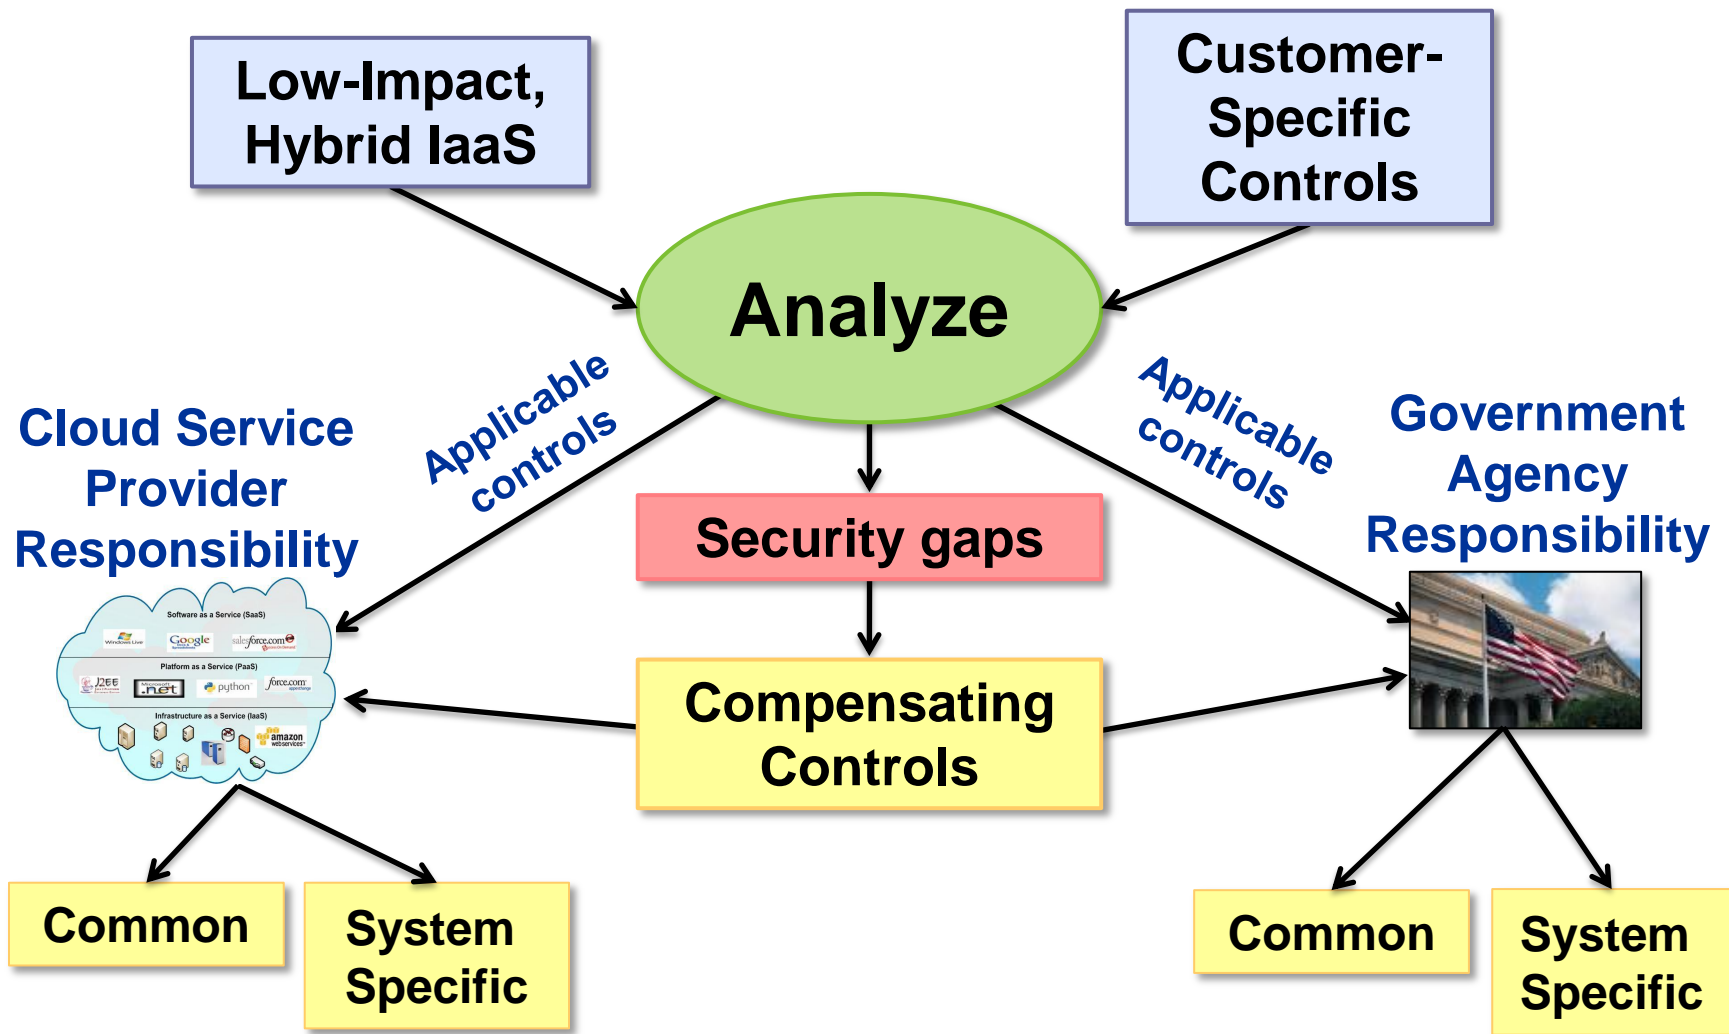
Low-Impact, Hybrid IaaS

Customer-Specific Controls

Analyze

Applicable controls

Applicable controls

Cloud Service Provider Responsibility

Government Agency Responsibility

Software as a Service (SaaS)

Windows Live

Google

salesforce.com

Platform as a Service (PaaS)

J2EE

.net

python

force.com

Infrastructure as a Service (IaaS)

amazon webservices

Security gaps

Compensating Controls

Common

System Specific

Common

System Specific